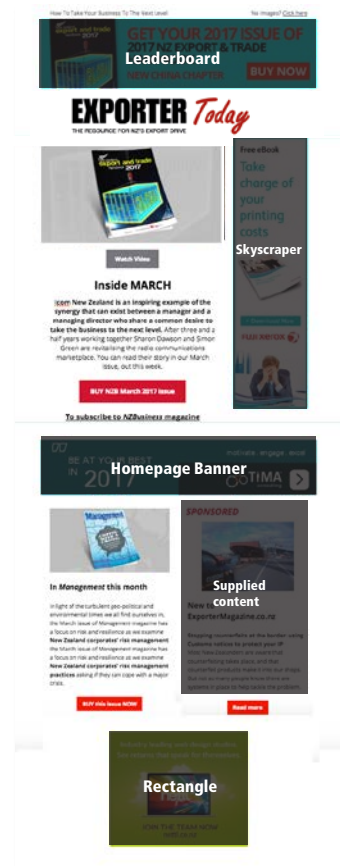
How To Take Your Business To The Next Level!

No images? Click here

export and trade 2017

GET YOUR 2017 ISSUE OF 2017 NZ EXPORT & TRADE

Leaderboard

NEW CHINA CHAPTER

BUY NOW

EXPORTER Today

THE RESOURCE FOR NZ'S EXPORT DRIVE

export and trade 2017

Watch Video

Inside MARCH

Icom New Zealand is an inspiring example of the synergy that can exist between a manager and a managing director who share a common desire to take the business to the next level. After three and a half years working together Sharon Dawson and Simon Green are revitalising the radio communications marketplace. You can read their story in our March issue, out this week.

BUY NZB March 2017 Issue

To subscribe to NZBusiness magazine

Free eBook

Take charge of your printing costs

Skyscraper

FUJI XEROX

BE AT YOUR BEST IN 2017

motivate. engage. excel

Homepage Banner

TIMA

Management

In Management this month

In light of the turbulent geo-political and environmental times we all find ourselves in, the March issue of Management magazine has a focus on risk and resilience as we examine New Zealand corporates' risk management the March issue of Management magazine has a focus on risk and resilience as we examine New Zealand corporates' risk management practices asking if they can cope with a major crisis.

BUY this issue NOW

SPONSORED

Supplied content

New to ExporterMagazine.co.nz

Stopping counterfeits at the border using Customs notices to protect your IP

Read more

Rectangle

JOIN THE TEAM NOW